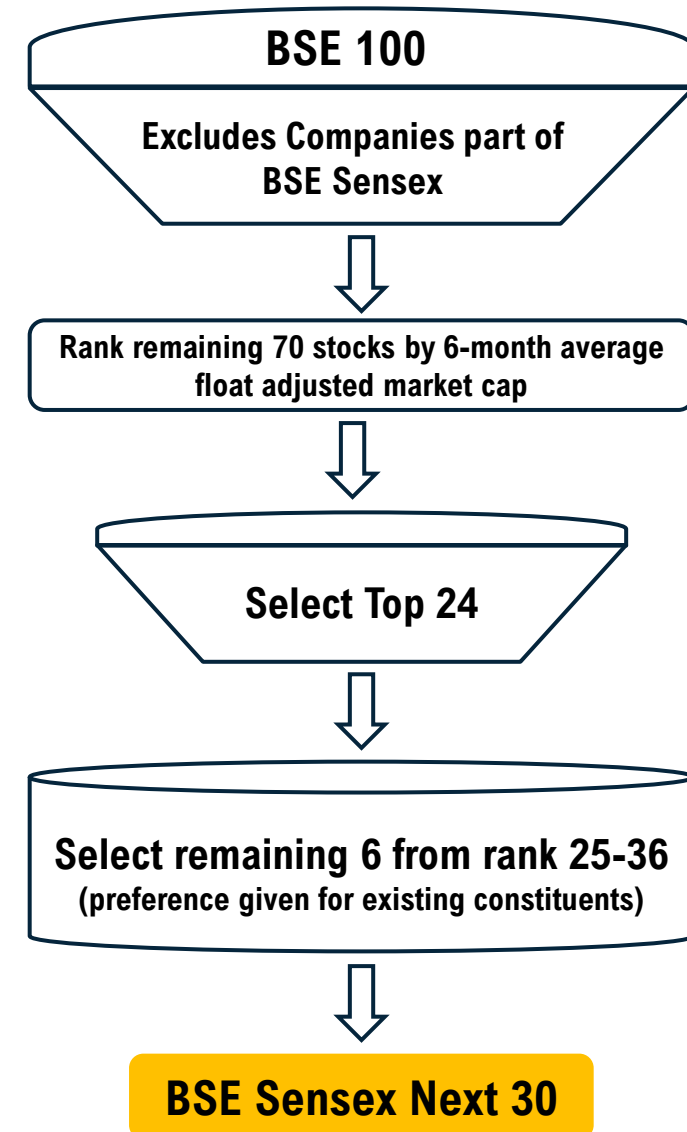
BSE 100

Excludes Companies part of BSE Sensex

Rank remaining 70 stocks by 6-month average float adjusted market cap

Select Top 24

Select remaining 6 from rank 25-36
(preference given for existing constituents)

BSE Sensex Next 30